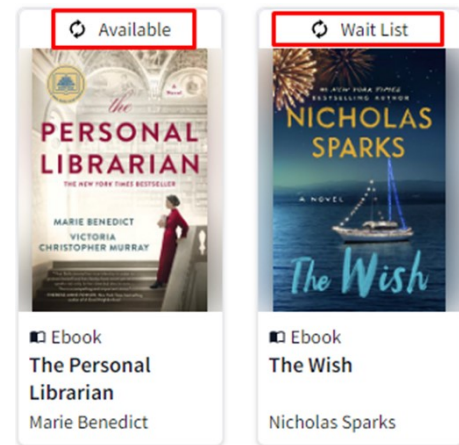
Available

A Novel

the PERSONAL LIBRARIAN

THE NEW YORK TIMES BESTSELLER

MARIE BENEDICT

VICTORIA CHRISTOPHER MURRAY

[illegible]

Ebook

The Personal Librarian

Marie Benedict

Wait List

THE #1 NEW YORK TIMES BESTSELLING AUTHOR

NICHOLAS SPARKS

A NOVEL

The Wish

Ebook

The Wish

Nicholas Sparks